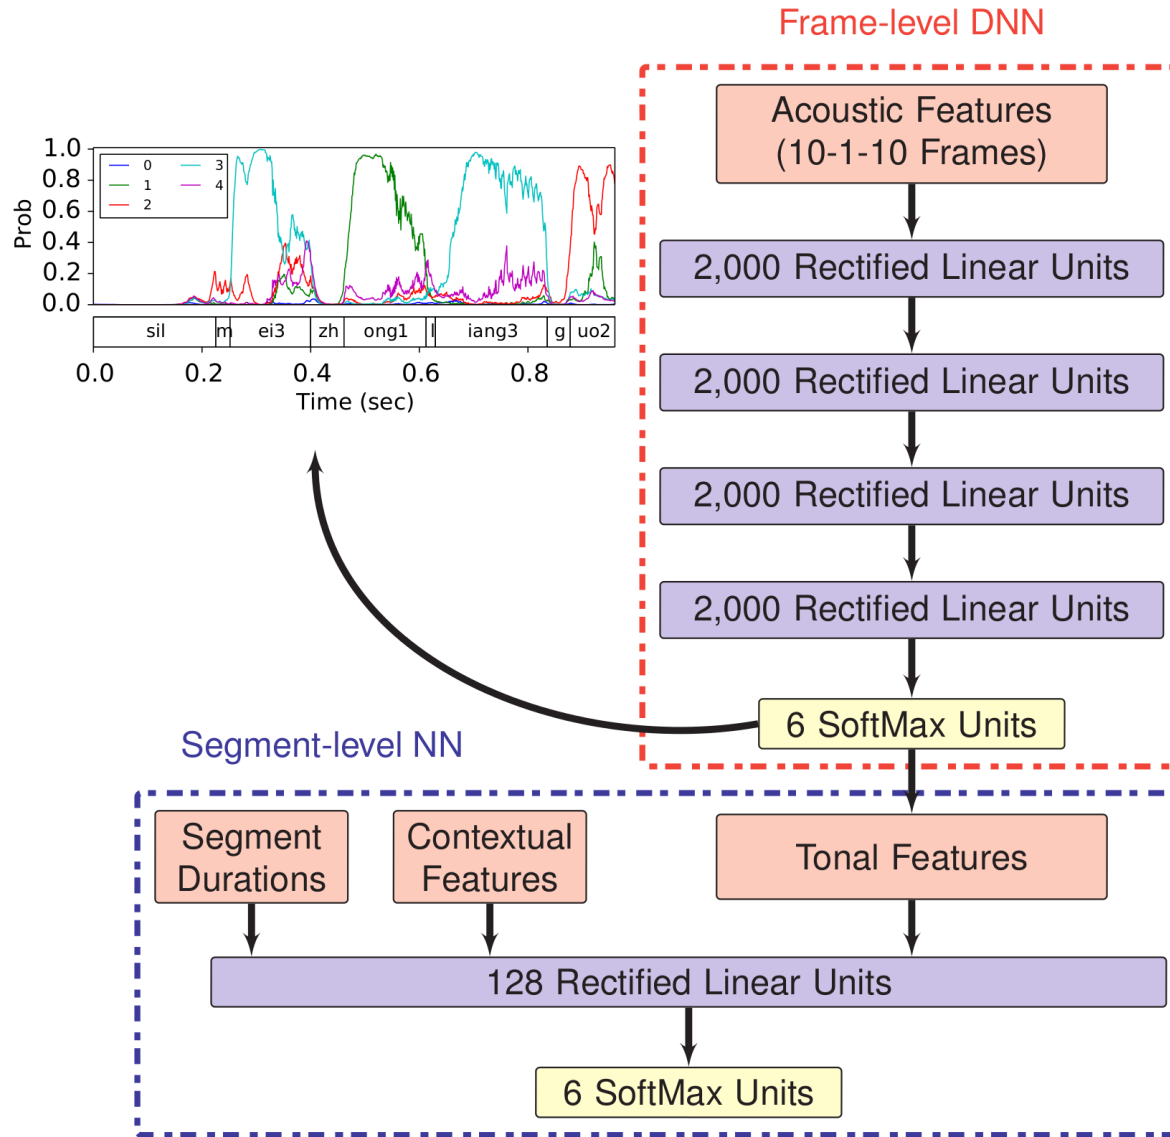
Frame-level DNN

1.0
0.8
0.6
0.4
0.2
0.0
Prob

0
1
2
3
4

sil m ei3 zh ong1 l iang3 g uo2

0.0 0.2 0.4 0.6 0.8
Time (sec)

Acoustic Features (10-1-10 Frames)

2,000 Rectified Linear Units

2,000 Rectified Linear Units

2,000 Rectified Linear Units

2,000 Rectified Linear Units

6 SoftMax Units

Segment-level NN

Segment Durations

Contextual Features

Tonal Features

128 Rectified Linear Units

6 SoftMax Units